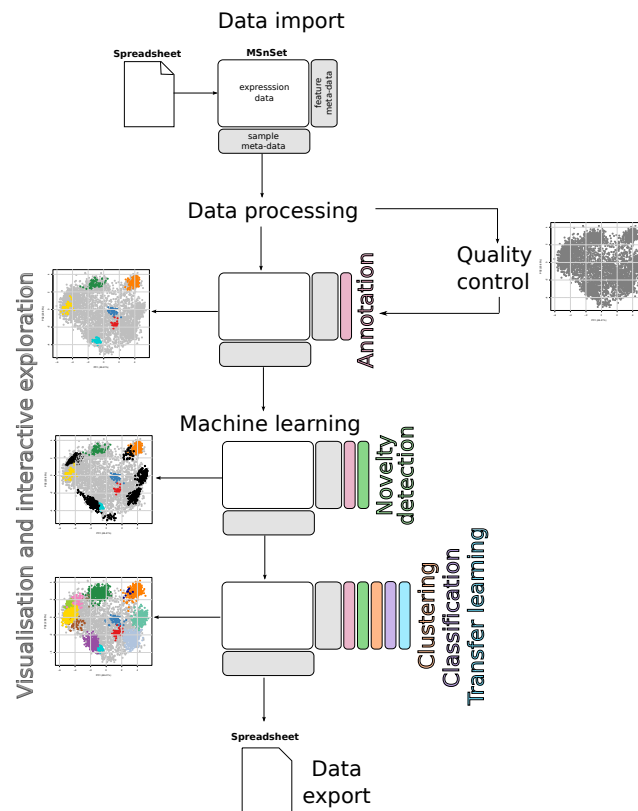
Data import

Spreadsheet

MSnSet

expresssion data

feature meta-data

sample meta-data

Data processing

Quality control

Annotation

Visualisation and interactive exploration

Machine learning

Novelty detection

Clustering
Classification
Transfer learning

Spreadsheet

Data export